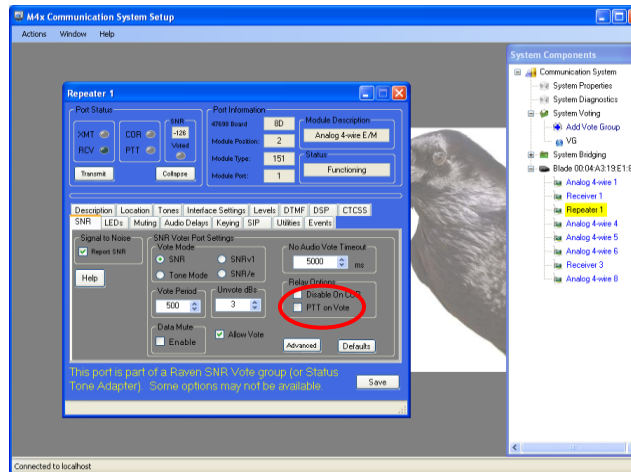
M4x Communication System Setup

Actions Window Help

Repeater 1

Port Status

XMT RCV COR PTT

SNR -126 Voted

Transmit Collapse

Port Information

47690 Board 8D
Module Position: 2
Module Type: 151
Module Port: 1

Module Description
Analog 4-wire E/M

Status
Functioning

Description Location Tones Interface Settings Levels DTMF DSP CTCSS
SNR LEDs Muting Audio Delays Keying SIP Utilities Events

Signal to Noise
Report SNR

Help

SNR Voter Port Settings
Vote Mode
SNR SNRv1
Tone Mode SNR/e

No Audio Vote Timeout
5000 ms

Vote Period
500

Unvote dBs
3

Relay Options
Disable On COR
PTT on Vote

Data Mute
Enable

Allow Vote

Advanced Defaults

This port is part of a Raven SNR Vote group (or Status Tone Adapter). Some options may not be available.

Save

System Components

Communication System
System Properties
System Diagnostics
System Voting
Add Vote Group
VG
System Bridging
Blade 00:04:A3:19:E1:8
Analog 4-wire 1
Receiver 1
Repeater 1
Analog 4-wire 4
Analog 4-wire 5
Analog 4-wire 6
Receiver 3
Analog 4-wire 8

Connected to localhost